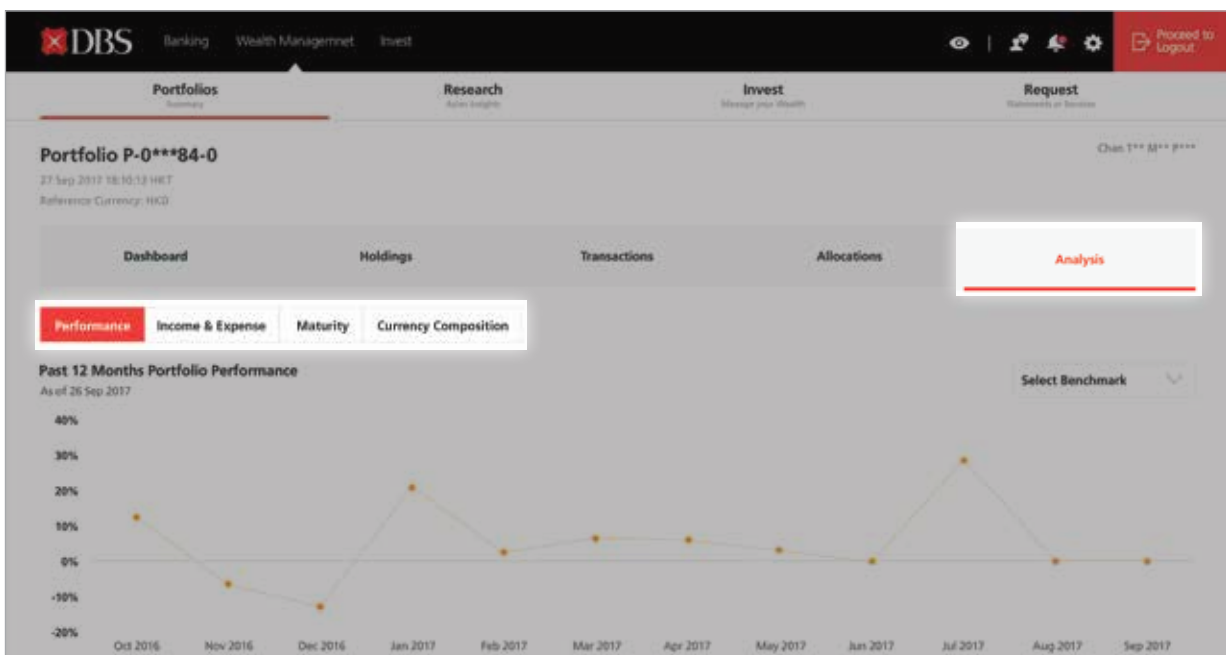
DBS Banking Wealth Managemnet Invest

Proceed to Logout

Portfolios
Summary

Research
Asian Insights

Invest
Manage your Wealth

Request
Statements or Services

Portfolio P-0***84-0

Chan T** M** P***

27 Sep 2017 18:10:13 HKT
Reference Currency: HKD

Dashboard | Holdings | Transactions | Allocations | Analysis

Performance | Income & Expense | Maturity | Currency Composition

Past 12 Months Portfolio Performance
As of 26 Sep 2017

Select Benchmark

40%
30%
20%
10%
0%
-10%
-20%

Oct 2016 Nov 2016 Dec 2016 Jan 2017 Feb 2017 Mar 2017 Apr 2017 May 2017 Jun 2017 Jul 2017 Aug 2017 Sep 2017